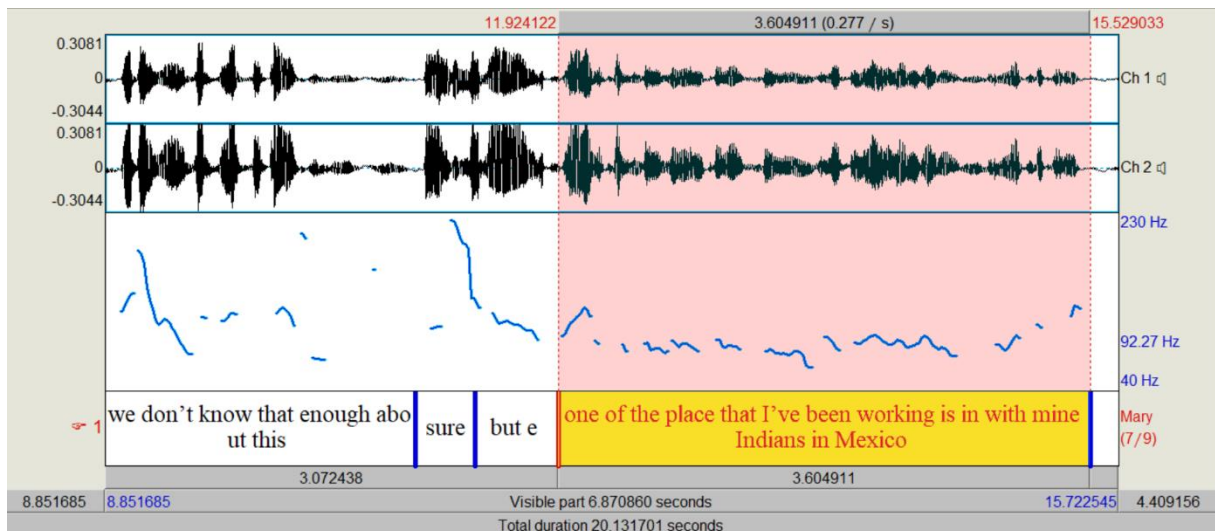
11.924122 | 3.604911 (0.277 / s) | 15.529033

0.3081
0
-0.3044
Ch 1

0.3081
0
-0.3044
Ch 2

230 Hz
92.27 Hz
40 Hz

1 | we don't know that enough abo ut this | sure | but e | one of the place that I've been working is in with mine Indians in Mexico | Mary (7/9)

3.072438 | 3.604911

8.851685 | 8.851685 | Visible part 6.870860 seconds | 15.722545 | 4.409156

Total duration 20.131701 seconds